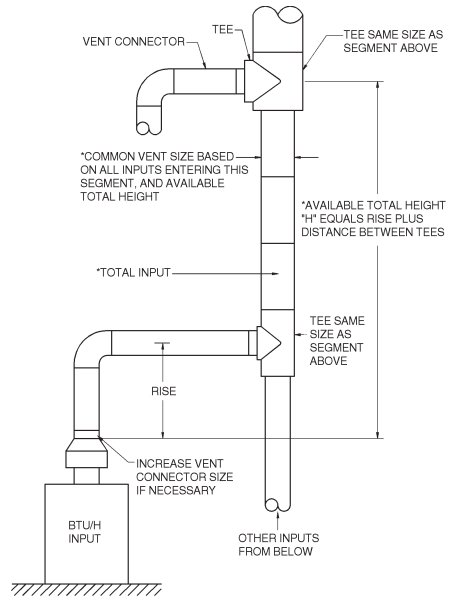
TEE

TEE SAME SIZE AS SEGMENT ABOVE

VENT CONNECTOR

*COMMON VENT SIZE BASED ON ALL INPUTS ENTERING THIS SEGMENT, AND AVAILABLE TOTAL HEIGHT

*AVAILABLE TOTAL HEIGHT "H" EQUALS RISE PLUS DISTANCE BETWEEN TEES

*TOTAL INPUT

TEE SAME SIZE AS SEGMENT ABOVE

RISE

INCREASE VENT CONNECTOR SIZE IF NECESSARY

BTU/H INPUT

OTHER INPUTS FROM BELOW